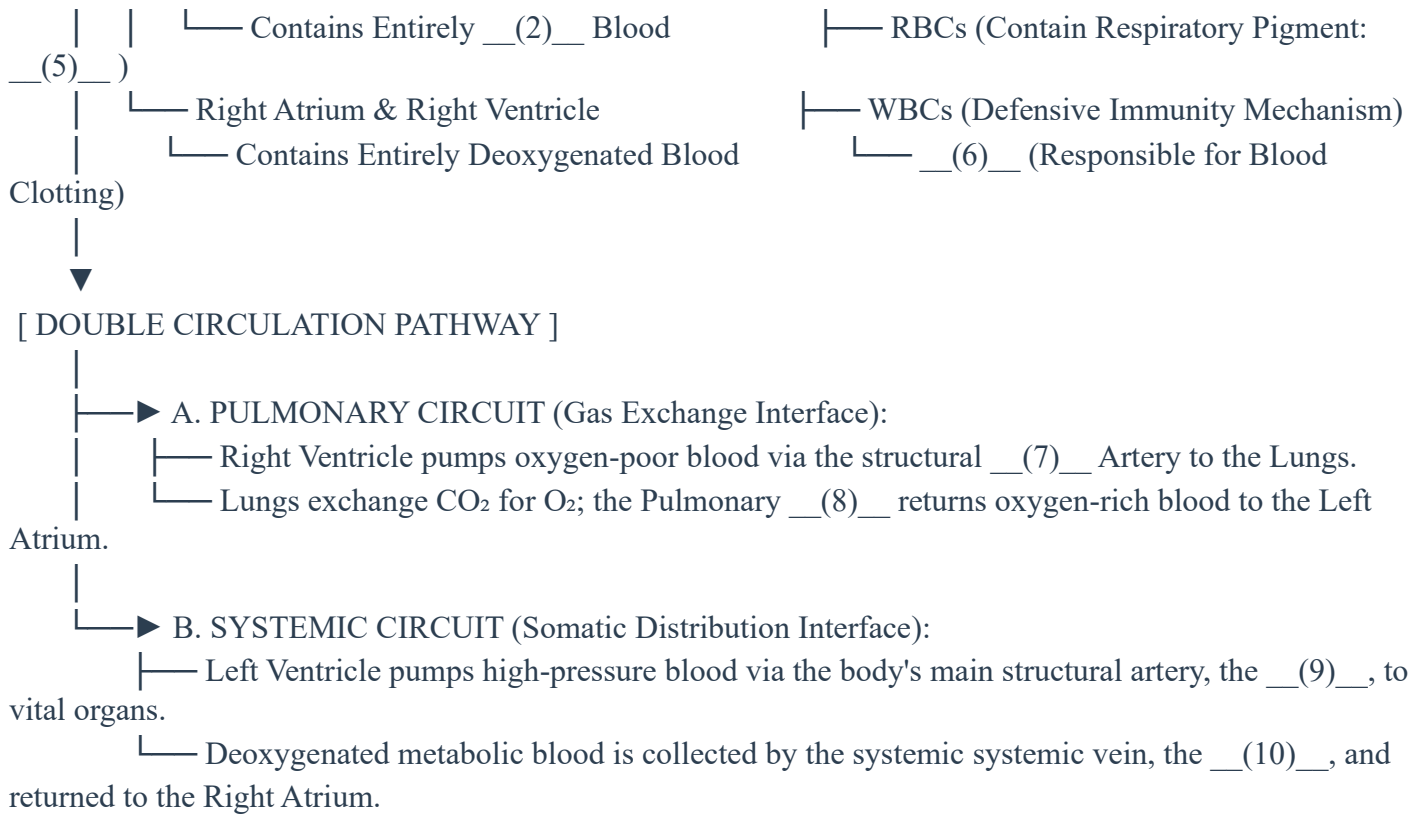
Contains Entirely __(2)__ Blood

RBCs (Contain Respiratory Pigment: __(5)__ )

Right Atrium & Right Ventricle

WBCs (Defensive Immunity Mechanism)

Contains Entirely Deoxygenated Blood

__(6)__ (Responsible for Blood Clotting)

[ DOUBLE CIRCULATION PATHWAY ]

A. PULMONARY CIRCUIT (Gas Exchange Interface):

Right Ventricle pumps oxygen-poor blood via the structural __(7)__ Artery to the Lungs.

Lungs exchange $CO_2$ for $O_2$; the Pulmonary __(8)__ returns oxygen-rich blood to the Left Atrium.

B. SYSTEMIC CIRCUIT (Somatic Distribution Interface):

Left Ventricle pumps high-pressure blood via the body's main structural artery, the __(9)__, to vital organs.

Deoxygenated metabolic blood is collected by the systemic systemic vein, the __(10)__, and returned to the Right Atrium.